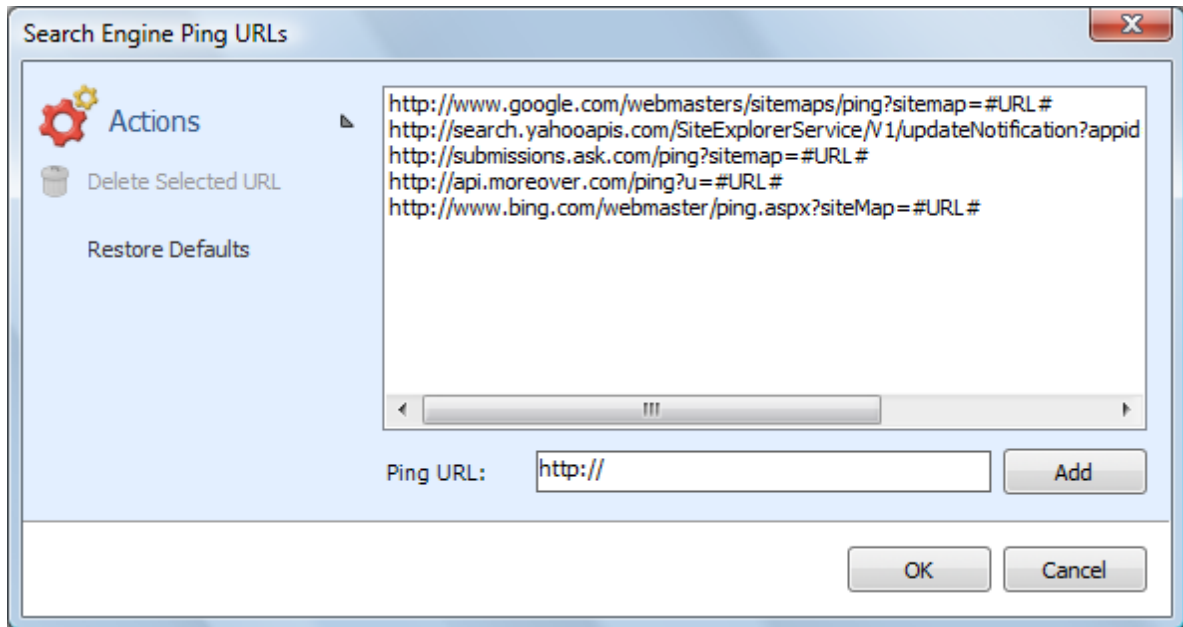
Search Engine Ping URLs

Actions

Delete Selected URL

Restore Defaults

http://www.google.com/webmasters/sitemaps/ping?sitemap=#URL#
http://search.yahooapis.com/SiteExplorerService/V1/updateNotification?appid
http://submissions.ask.com/ping?sitemap=#URL#
http://api.moreover.com/ping?u=#URL#
http://www.bing.com/webmaster/ping.aspx?siteMap=#URL#

Ping URL: http://

Add

OK

Cancel